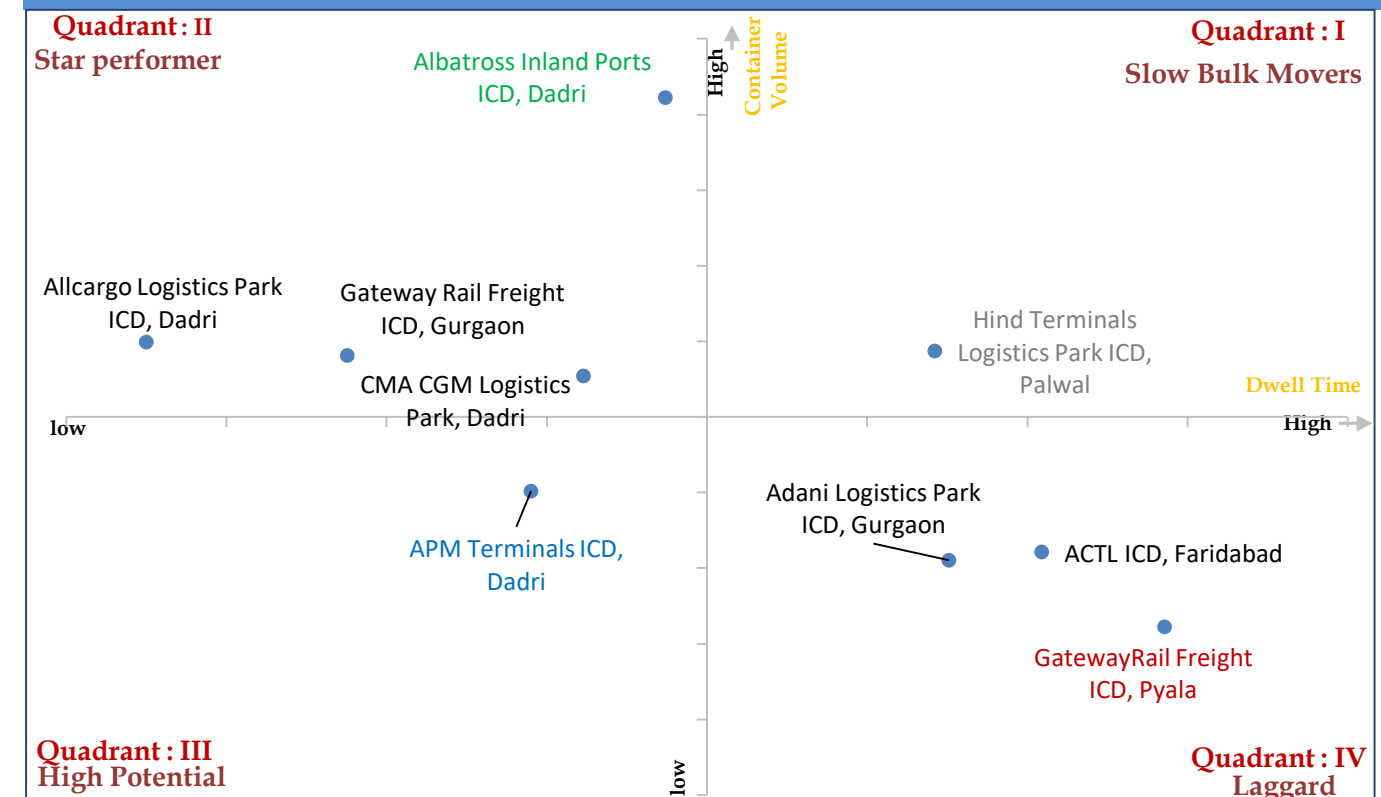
Quadrant : II
Star performer

Albatross Inland Ports ICD, Dadri

High

Container Volume

Quadrant : I
Slow Bulk Movers

Allcargo Logistics Park ICD, Dadri

Gateway Rail Freight ICD, Gurgaon

CMA CGM Logistics Park, Dadri

Hind Terminals Logistics Park ICD, Palwal

Dwell Time

low

High

APM Terminals ICD, Dadri

Adani Logistics Park ICD, Gurgaon

ACTL ICD, Faridabad

GatewayRail Freight ICD, Pyala

Quadrant : III
High Potential

low

Quadrant : IV
Laggard